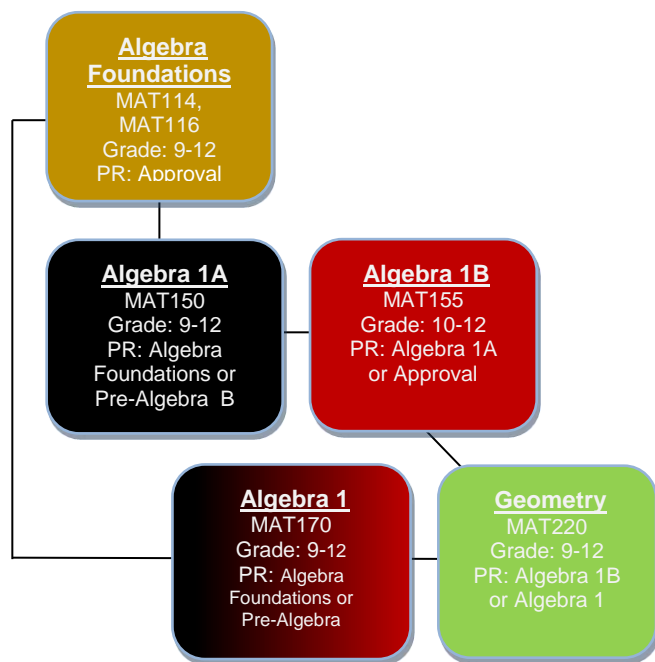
**Algebra Foundations**
MAT114, MAT116
Grade: 9-12
PR: Approval

**Algebra 1A**
MAT150
Grade: 9-12
PR: Algebra Foundations or Pre-Algebra B

**Algebra 1B**
MAT155
Grade: 10-12
PR: Algebra 1A or Approval

**Algebra 1**
MAT170
Grade: 9-12
PR: Algebra Foundations or Pre-Algebra

**Geometry**
MAT220
Grade: 9-12
PR: Algebra 1B or Algebra 1